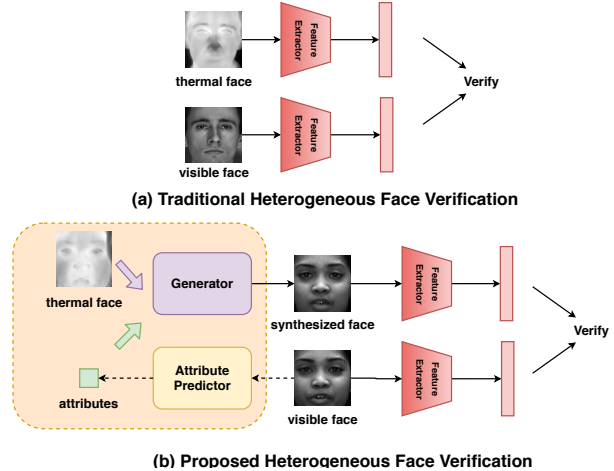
thermal face

Feature Extractor

Verify

visible face

Feature Extractor

(a) Traditional Heterogeneous Face Verification

thermal face

Generator

synthesized face

Feature Extractor

Verify

attributes

Attribute Predictor

visible face

Feature Extractor

(b) Proposed Heterogeneous Face Verification